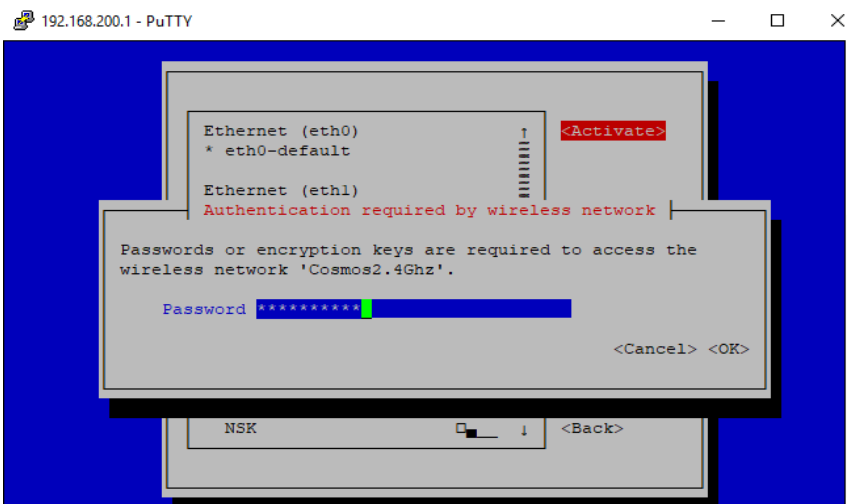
192.168.200.1 - PuTTY

Ethernet (eth0)
* eth0-default

Ethernet (eth1)

<Activate>

Authentication required by wireless network

Passwords or encryption keys are required to access the wireless network 'Cosmos2.4Ghz'.

Password **********

<Cancel> <OK>

NSK

<Back>